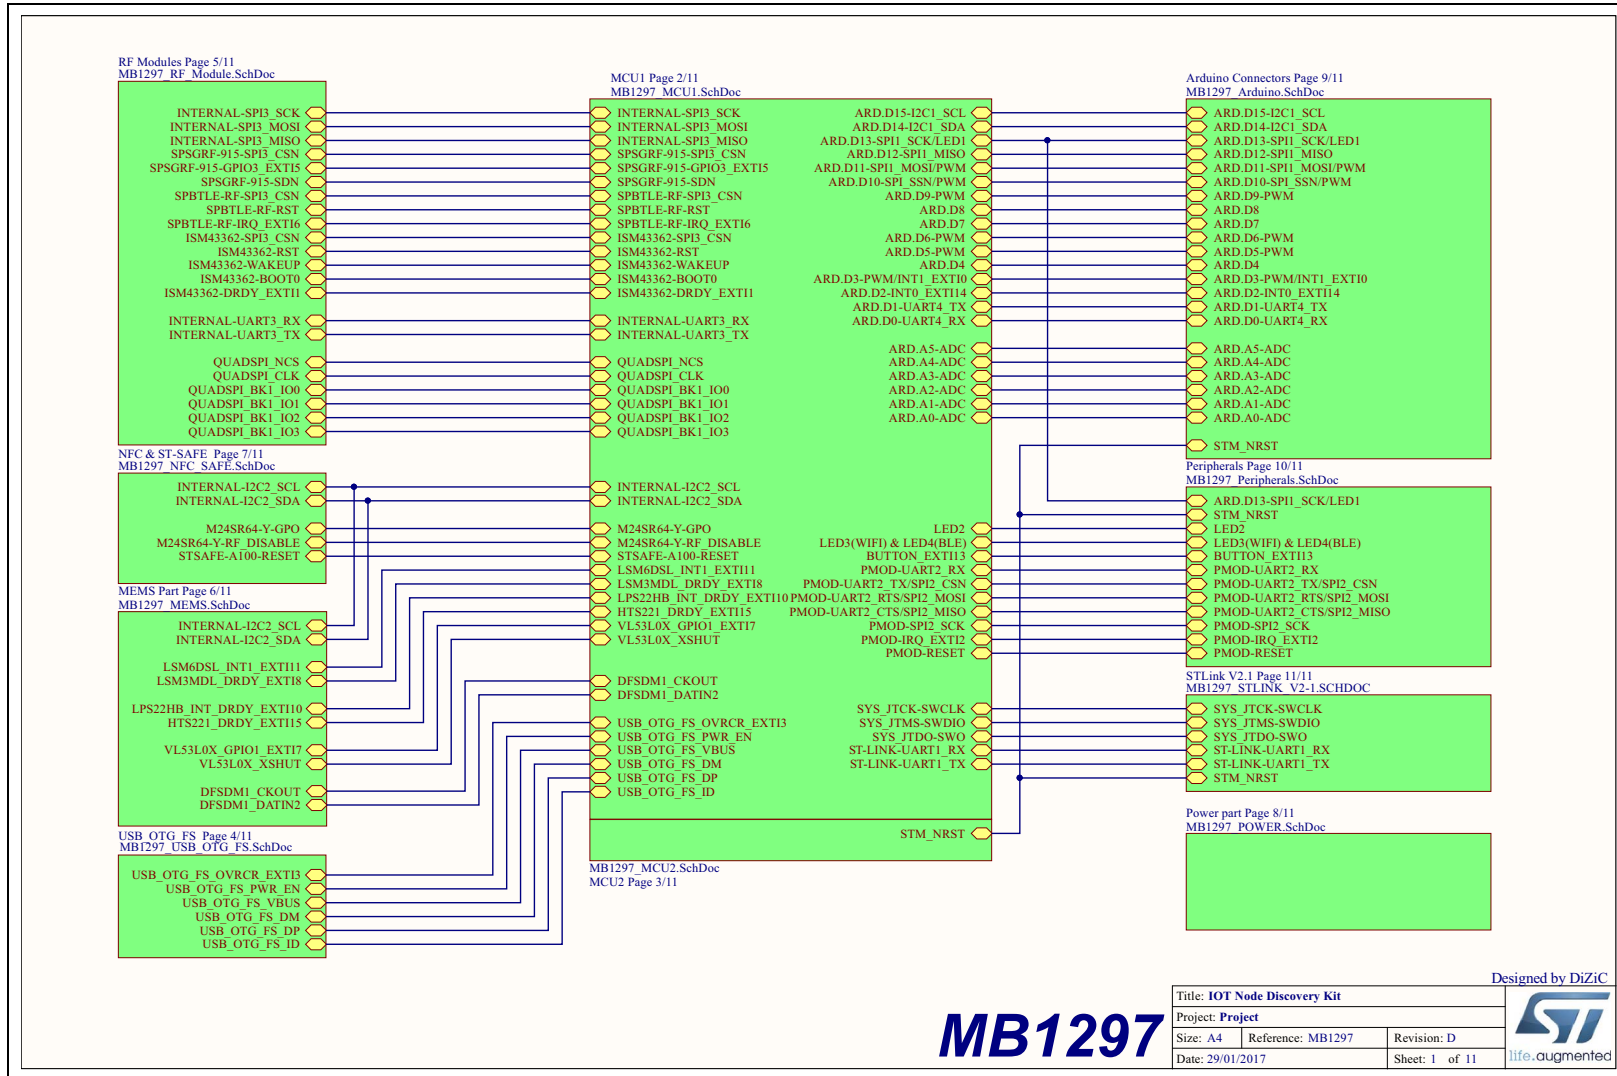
RF Modules Page 5/11
MB1297_RF_Module.SchDoc

INTERNAL-SPI3_SCK
INTERNAL-SPI3_MOSI
INTERNAL-SPI3_MISO
SPSGRF-915-SPI3_CSN
SPSGRF-915-GPIO3_EXTI5
SPSGRF-915-SDN
SPBTLE-RF-SPI3_CSN
SPBTLE-RF-RST
SPBTLE-RF-IRQ_EXTI6
ISM43362-SPI3_CSN
ISM43362-RST
ISM43362-WAKEUP
ISM43362-BOOT0
ISM43362-DRDY_EXTI1
INTERNAL-UART3_RX
INTERNAL-UART3_TX
QUADSPI_NCS
QUADSPI_CLK
QUADSPI_BK1_IO0
QUADSPI_BK1_IO1
QUADSPI_BK1_IO2
QUADSPI_BK1_IO3

NFC & ST-SAFE Page 7/11
MB1297_NFC_SAFE.SchDoc

INTERNAL-I2C2_SCL
INTERNAL-I2C2_SDA
M24SR64-Y-GPO
M24SR64-Y-RF_DISABLE
STSAFE-A100-RESET

MEMS Part Page 6/11
MB1297_MEMS.SchDoc

INTERNAL-I2C2_SCL
INTERNAL-I2C2_SDA
LSM6DSL_INT1_EXTI11
LSM3MDL_DRDY_EXTI8
LPS22HB_INT_DRDY_EXTI10
HTS221_DRDY_EXTI15
VL53L0X_GPIO1_EXTI7
VL53L0X_XSHUT
DFSDM1_CKOUT
DFSDM1_DATIN2

USB_OTG_FS Page 4/11
MB1297_USB_OTG_FS.SchDoc

USB_OTG_FS_OVRCR_EXTI3
USB_OTG_FS_PWR_EN
USB_OTG_FS_VBUS
USB_OTG_FS_DM
USB_OTG_FS_DP
USB_OTG_FS_ID

MCU1 Page 2/11
MB1297_MCU1.SchDoc

INTERNAL-SPI3_SCK
INTERNAL-SPI3_MOSI
INTERNAL-SPI3_MISO
SPSGRF-915-SPI3_CSN
SPSGRF-915-GPIO3_EXTI5
SPSGRF-915-SDN
SPBTLE-RF-SPI3_CSN
SPBTLE-RF-RST
SPBTLE-RF-IRQ_EXTI6
ISM43362-SPI3_CSN
ISM43362-RST
ISM43362-WAKEUP
ISM43362-BOOT0
ISM43362-DRDY_EXTI1
INTERNAL-UART3_RX
INTERNAL-UART3_TX
QUADSPI_NCS
QUADSPI_CLK
QUADSPI_BK1_IO0
QUADSPI_BK1_IO1
QUADSPI_BK1_IO2
QUADSPI_BK1_IO3
INTERNAL-I2C2_SCL
INTERNAL-I2C2_SDA
M24SR64-Y-GPO
M24SR64-Y-RF_DISABLE
STSAFE-A100-RESET
LSM6DSL_INT1_EXTI11
LSM3MDL_DRDY_EXTI8
LPS22HB_INT_DRDY_EXTI10
HTS221_DRDY_EXTI15
VL53L0X_GPIO1_EXTI7
VL53L0X_XSHUT
DFSDM1_CKOUT
DFSDM1_DATIN2
USB_OTG_FS_OVRCR_EXTI3
USB_OTG_FS_PWR_EN
USB_OTG_FS_VBUS
USB_OTG_FS_DM
USB_OTG_FS_DP
USB_OTG_FS_ID

ARD.D15-I2C1_SCL
ARD.D14-I2C1_SDA
ARD.D13-SPI1_SCK/LED1
ARD.D12-SPI1_MISO
ARD.D11-SPI1_MOSI/PWM
ARD.D10-SPI_SSN/PWM
ARD.D9-PWM
ARD.D8
ARD.D7
ARD.D6-PWM
ARD.D5-PWM
ARD.D4
ARD.D3-PWM/INT1_EXTI0
ARD.D2-INT0_EXTI14
ARD.D1-UART4_TX
ARD.D0-UART4_RX
ARD.A5-ADC
ARD.A4-ADC
ARD.A3-ADC
ARD.A2-ADC
ARD.A1-ADC
ARD.A0-ADC
LED2
LED3(WIFI) & LED4(BLE)
BUTTON_EXTI13
PMOD-UART2_RX
PMOD-UART2_TX/SPI2_CSN
PMOD-UART2_RTS/SPI2_MOSI
PMOD-UART2_CTS/SPI2_MISO
PMOD-SPI2_SCK
PMOD-IRQ_EXTI2
PMOD-RESET
SYS_JTCK-SWCLK
SYS_JTMS-SWDIO
SYS_JTDO-SWO
ST-LINK-UART1_RX
ST-LINK-UART1_TX
STM_NRST

MB1297_MCU2.SchDoc
MCU2 Page 3/11

Arduino Connectors Page 9/11
MB1297_Arduino.SchDoc

ARD.D15-I2C1_SCL
ARD.D14-I2C1_SDA
ARD.D13-SPI1_SCK/LED1
ARD.D12-SPI1_MISO
ARD.D11-SPI1_MOSI/PWM
ARD.D10-SPI_SSN/PWM
ARD.D9-PWM
ARD.D8
ARD.D7
ARD.D6-PWM
ARD.D5-PWM
ARD.D4
ARD.D3-PWM/INT1_EXTI0
ARD.D2-INT0_EXTI14
ARD.D1-UART4_TX
ARD.D0-UART4_RX
ARD.A5-ADC
ARD.A4-ADC
ARD.A3-ADC
ARD.A2-ADC
ARD.A1-ADC
ARD.A0-ADC
STM_NRST

Peripherals Page 10/11
MB1297_Peripherals.SchDoc

ARD.D13-SPI1_SCK/LED1
STM_NRST
LED2
LED3(WIFI) & LED4(BLE)
BUTTON_EXTI13
PMOD-UART2_RX
PMOD-UART2_TX/SPI2_CSN
PMOD-UART2_RTS/SPI2_MOSI
PMOD-UART2_CTS/SPI2_MISO
PMOD-SPI2_SCK
PMOD-IRQ_EXTI2
PMOD-RESET

STLink V2.1 Page 11/11
MB1297_STLINK_V2-1.SCHDOC

SYS_JTCK-SWCLK
SYS_JTMS-SWDIO
SYS_JTDO-SWO
ST-LINK-UART1_RX
ST-LINK-UART1_TX
STM_NRST

Power part Page 8/11
MB1297_POWER.SchDoc

Designed by DiZiC

MB1297

| Title: IOT Node Discovery Kit | | |
|---|---|---|
| Project: Project | | |
| Size: A4 | Reference: MB1297 | Revision: D |
| Date: 29/01/2017 | | Sheet: 1 of 11 |

life.augmented